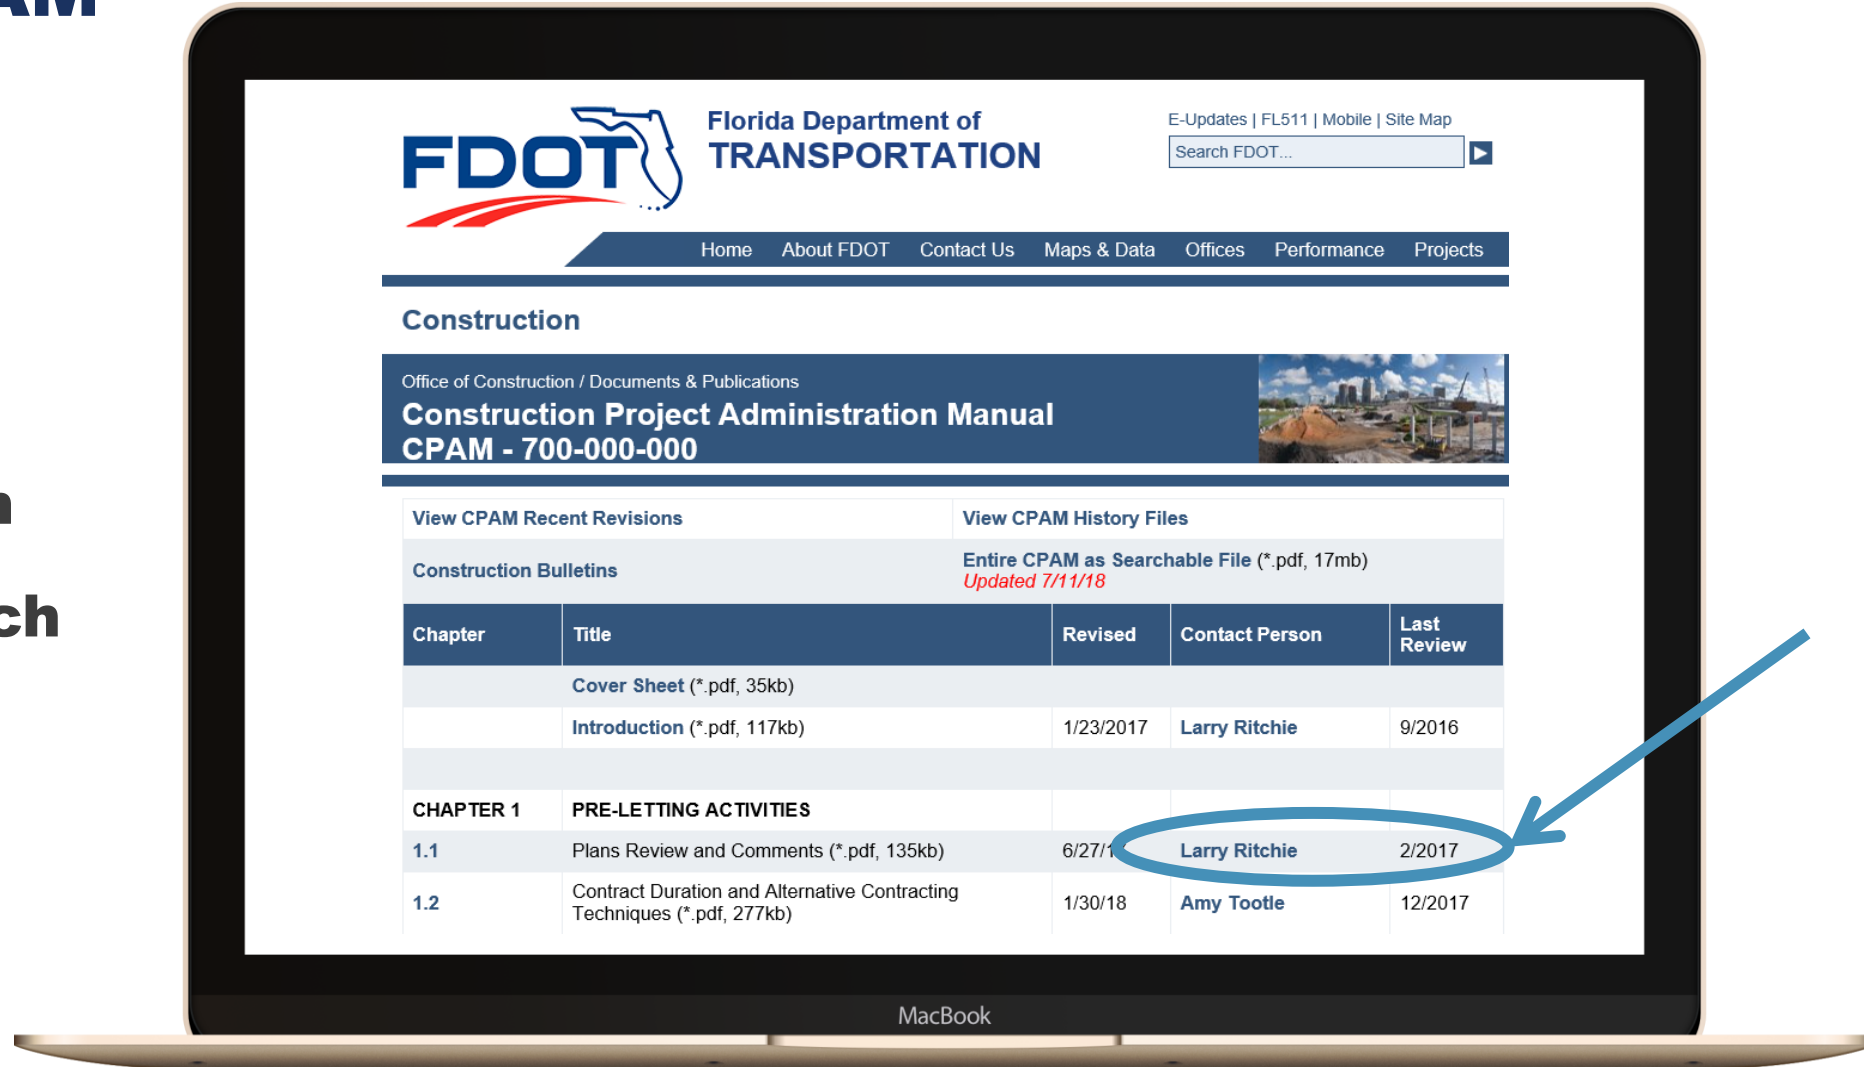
FDOT

Florida Department of TRANSPORTATION

E-Updates | FL511 | Mobile | Site Map

Search FDOT...

Home About FDOT Contact Us Maps & Data Offices Performance Projects

Construction

Office of Construction / Documents & Publications

Construction Project Administration Manual CPAM - 700-000-000

| View CPAM Recent Revisions | View CPAM History Files |
|---|---|
| Construction Bulletins | Entire CPAM as Searchable File (*.pdf, 17mb) Updated 7/11/18 |

| Chapter | Title | Revised | Contact Person | Last Review |
|---|---|---|---|---|
| | Cover Sheet (*.pdf, 35kb) | | | |
| | Introduction (*.pdf, 117kb) | 1/23/2017 | Larry Ritchie | 9/2016 |
| | | | | |
| CHAPTER 1 | PRE-LETTING ACTIVITIES | | | |
| 1.1 | Plans Review and Comments (*.pdf, 135kb) | 6/27/1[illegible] | Larry Ritchie | 2/2017 |
| 1.2 | Contract Duration and Alternative Contracting Techniques (*.pdf, 277kb) | 1/30/18 | Amy Tootle | 12/2017 |

MacBook